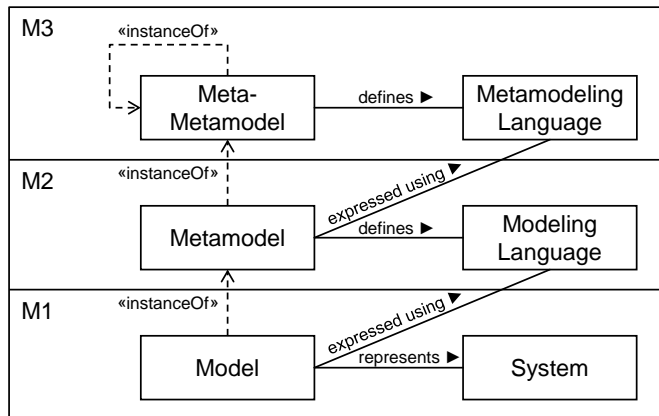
M3

«instanceOf»

Meta-Metamodel

defines ▶

Metamodeling Language

M2

«instanceOf»

expressed using ▶

Metamodel

defines ▶

Modeling Language

M1

«instanceOf»

expressed using ▶

Model

represents ▶

System